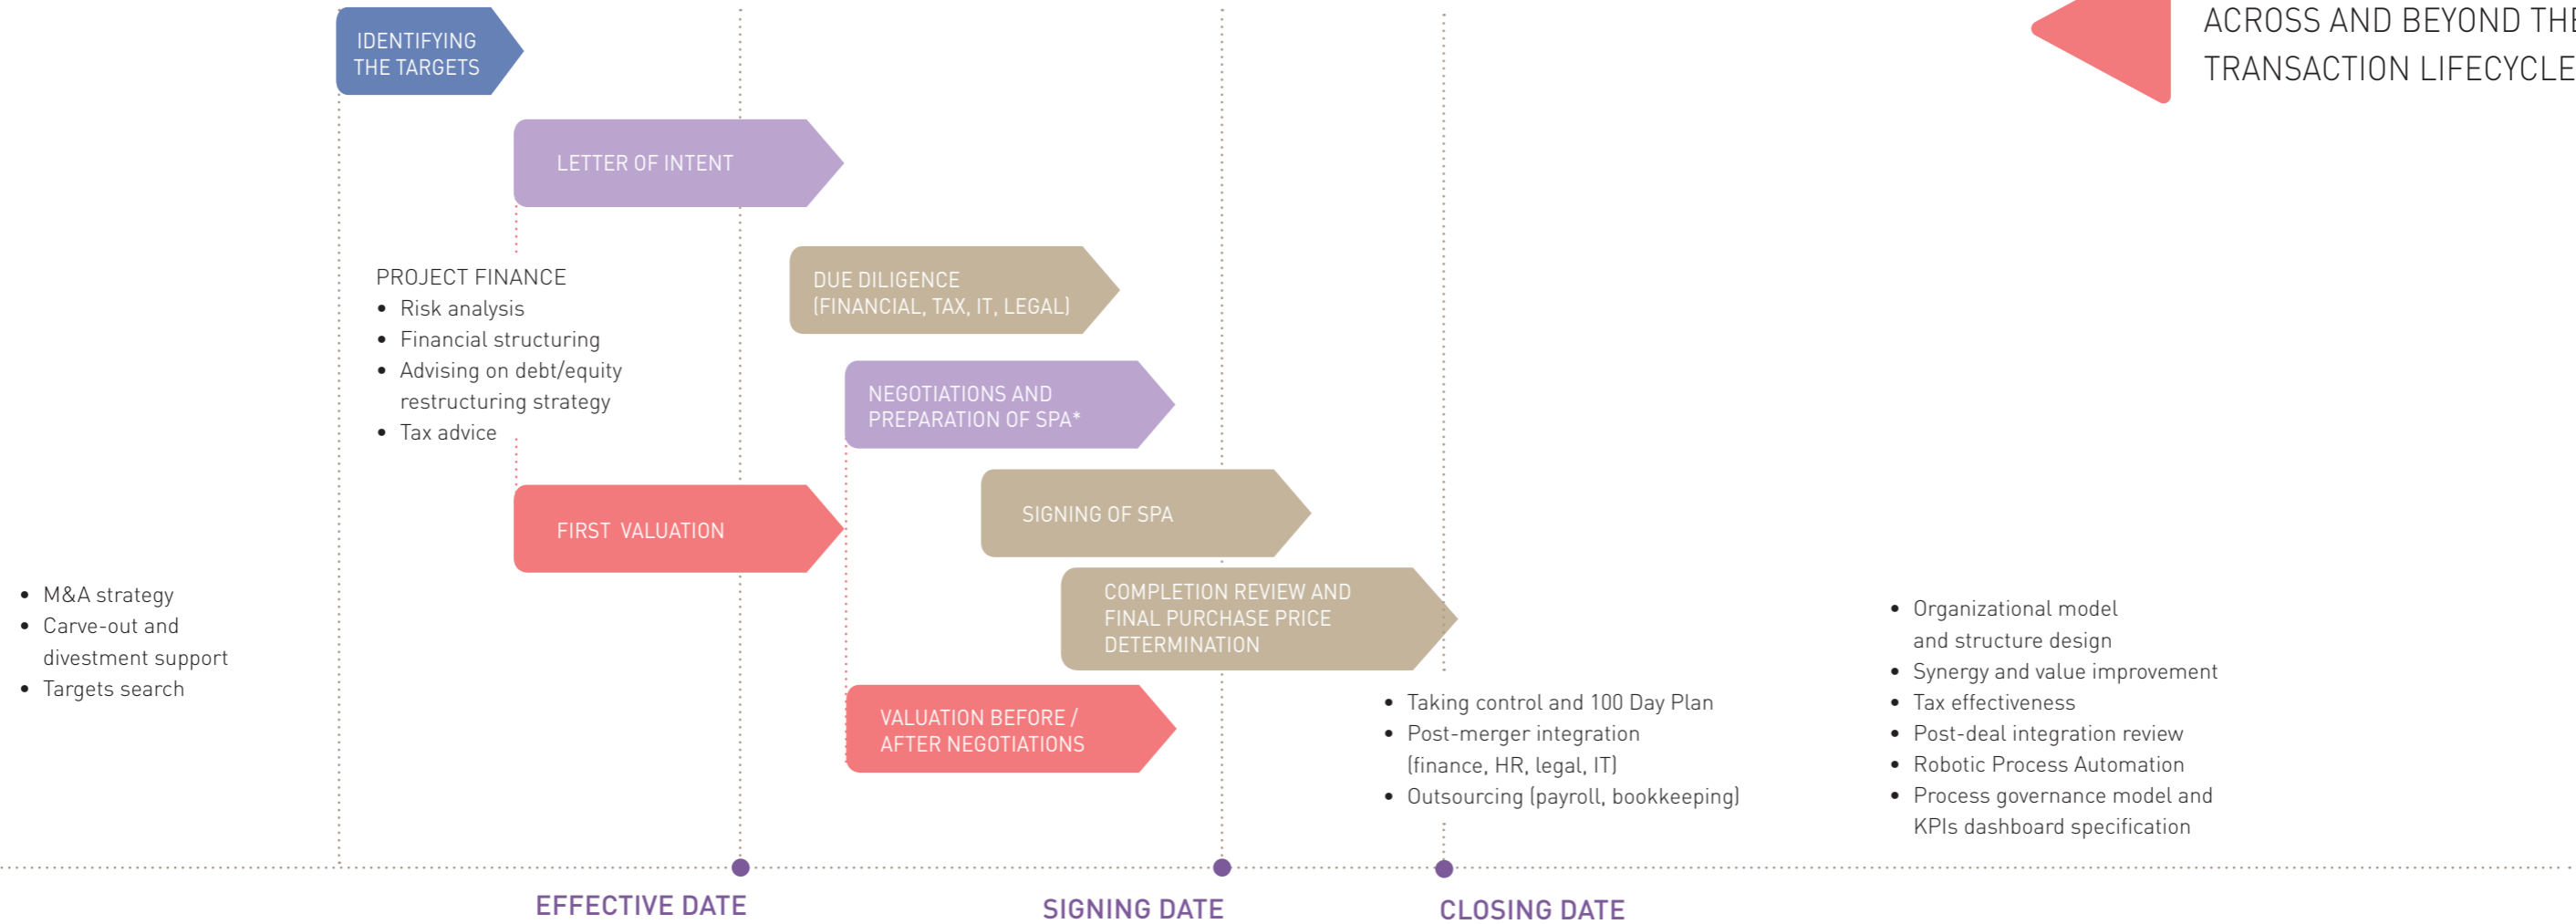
IDENTIFYING THE TARGETS

ACROSS AND BEYOND THE TRANSACTION LIFECYCLE

LETTER OF INTENT

PROJECT FINANCE
• Risk analysis
• Financial structuring
• Advising on debt/equity restructuring strategy
• Tax advice

DUE DILIGENCE (FINANCIAL, TAX, IT, LEGAL)

NEGOTIATIONS AND PREPARATION OF SPA*

FIRST VALUATION

SIGNING OF SPA

COMPLETION REVIEW AND FINAL PURCHASE PRICE DETERMINATION

• M&A strategy
• Carve-out and divestment support
• Targets search

• Organizational model and structure design
• Synergy and value improvement
• Tax effectiveness
• Post-deal integration review
• Robotic Process Automation
• Process governance model and KPIs dashboard specification

VALUATION BEFORE / AFTER NEGOTIATIONS

• Taking control and 100 Day Plan
• Post-merger integration (finance, HR, legal, IT)
• Outsourcing (payroll, bookkeeping)

EFFECTIVE DATE

SIGNING DATE

CLOSING DATE